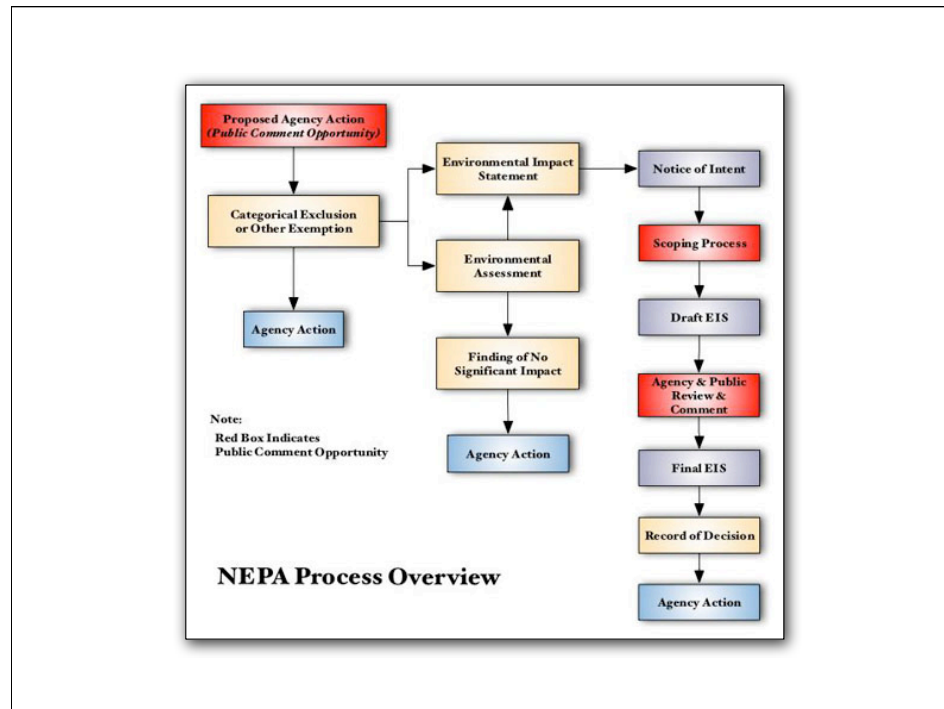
Proposed Agency Action
(Public Comment Opportunity)

Categorical Exclusion or Other Exemption

Agency Action

Environmental Impact Statement

Environmental Assessment

Finding of No Significant Impact

Agency Action

Notice of Intent

Scoping Process

Draft EIS

Agency & Public Review & Comment

Final EIS

Record of Decision

Agency Action

Note:
Red Box Indicates Public Comment Opportunity

NEPA Process Overview